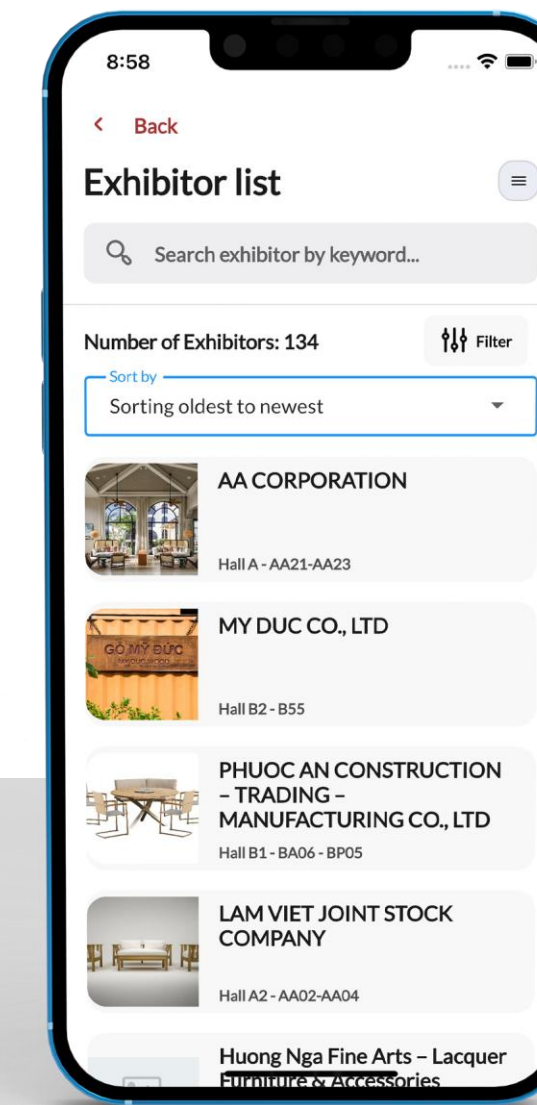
8:58

< Back

Exhibitor list

Search exhibitor by keyword...

Number of Exhibitors: 134

Filter

Sort by
Sorting oldest to newest

AA CORPORATION
Hall A - AA21-AA23

GỖ MỸ ĐỨC

MY DUC CO., LTD
Hall B2 - B55

PHUOC AN CONSTRUCTION – TRADING – MANUFACTURING CO., LTD
Hall B1 - BA06 - BP05

LAM VIET JOINT STOCK COMPANY
Hall A2 - AA02-AA04

Huong Nga Fine Arts – Lacquer Furniture & Accessories